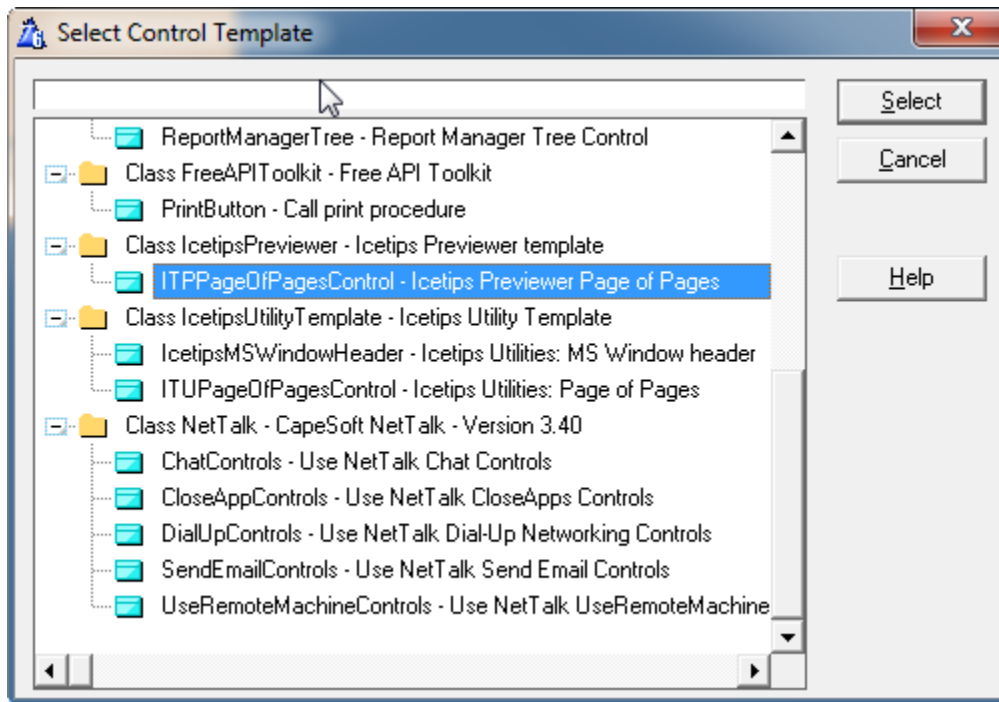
Select Control Template

ReportManagerTree - Report Manager Tree Control
Class FreeAPIToolkit - Free API Toolkit
PrintButton - Call print procedure
Class IcetipsPreviewer - Icetips Previewer template
ITPPageOfPagesControl - Icetips Previewer Page of Pages
Class IcetipsUtilityTemplate - Icetips Utility Template
IcetipsMSWindowHeader - Icetips Utilities: MS Window header
ITUPageOfPagesControl - Icetips Utilities: Page of Pages
Class NetTalk - CapeSoft NetTalk - Version 3.40
ChatControls - Use NetTalk Chat Controls
CloseAppControls - Use NetTalk CloseApps Controls
DialUpControls - Use NetTalk Dial-Up Networking Controls
SendEmailControls - Use NetTalk Send Email Controls
UseRemoteMachineControls - Use NetTalk UseRemoteMachine

Select
Cancel
Help